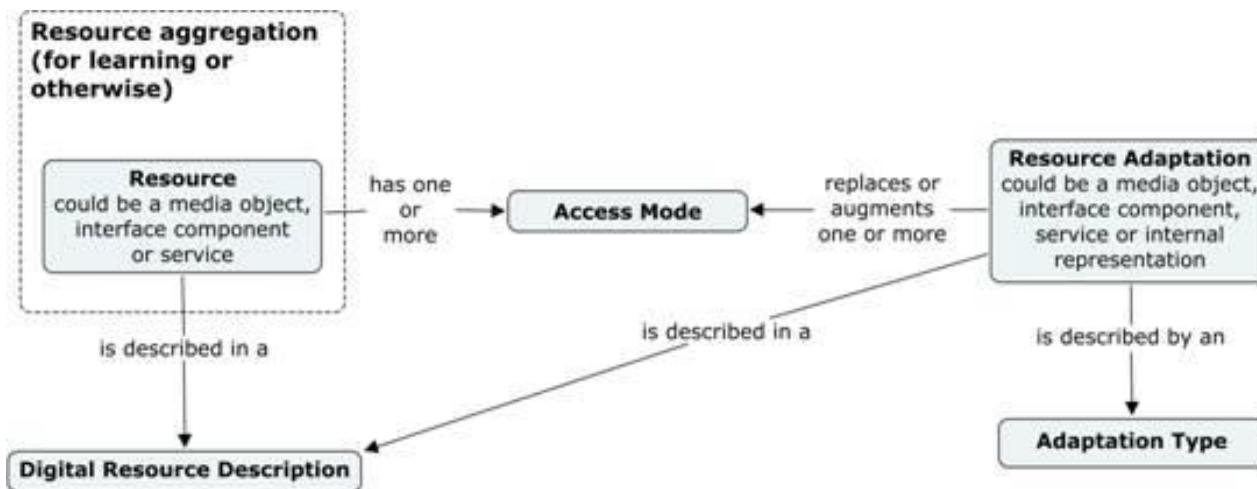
Resource aggregation (for learning or otherwise)

Resource
could be a media object, interface component or service

has one or more

Access Mode

replaces or augments one or more

Resource Adaptation
could be a media object, interface component, service or internal representation

is described in a

is described in a

is described by an

Digital Resource Description

Adaptation Type